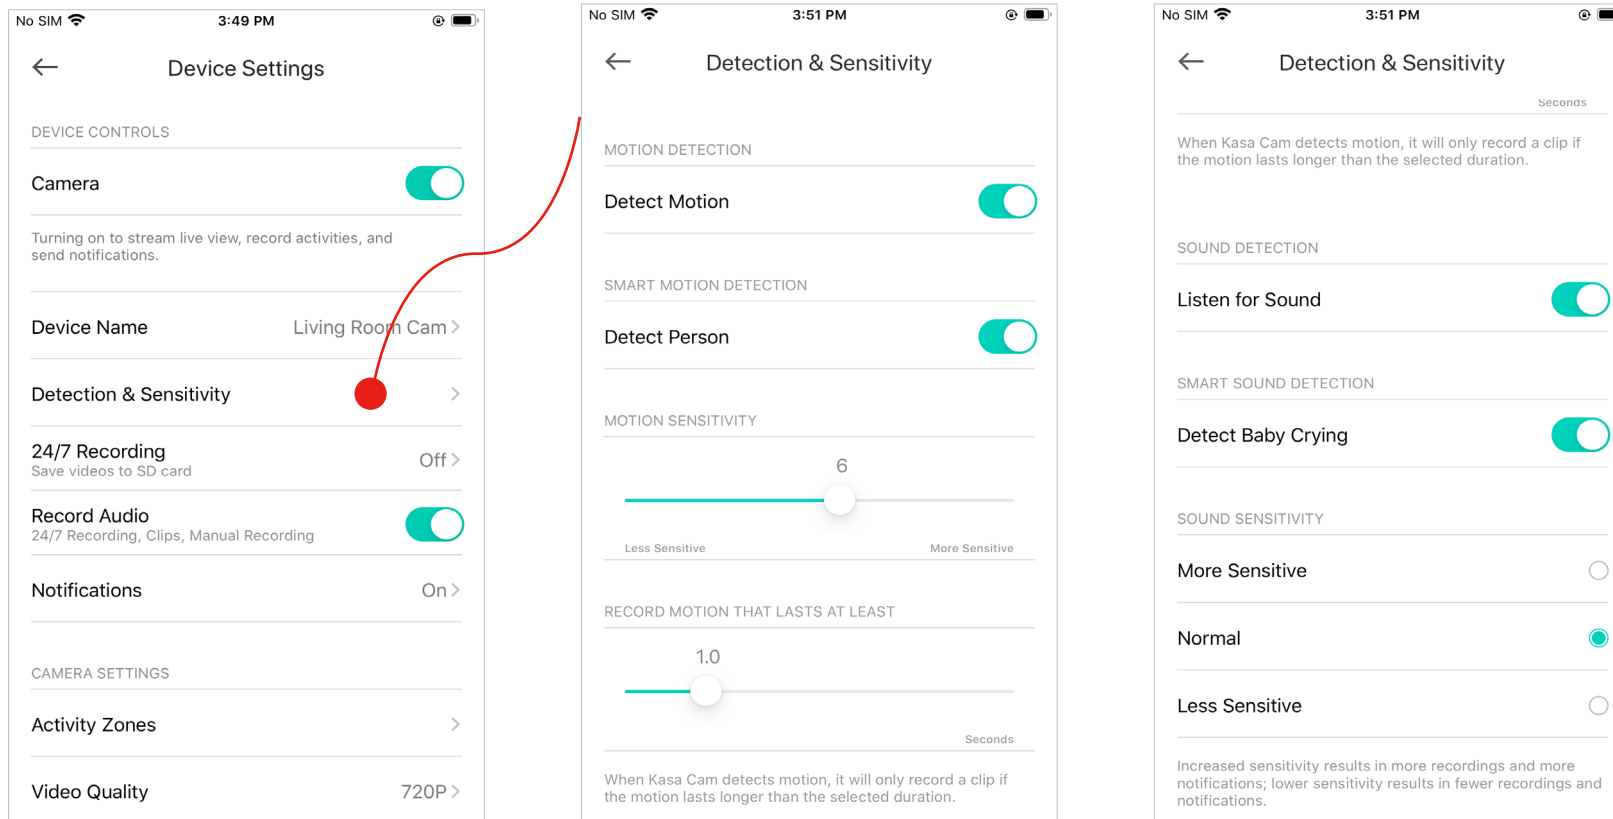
No SIM 3:49 PM

Device Settings

DEVICE CONTROLS

Camera

Turning on to stream live view, record activities, and send notifications.

Device Name Living Room Cam

Detection & Sensitivity

24/7 Recording
Save videos to SD card
Off

Record Audio
24/7 Recording, Clips, Manual Recording

Notifications On

CAMERA SETTINGS

Activity Zones

Video Quality 720P

No SIM 3:51 PM

Detection & Sensitivity

MOTION DETECTION

Detect Motion

SMART MOTION DETECTION

Detect Person

MOTION SENSITIVITY

6

Less Sensitive More Sensitive

RECORD MOTION THAT LASTS AT LEAST

1.0

Seconds

When Kasa Cam detects motion, it will only record a clip if the motion lasts longer than the selected duration.

No SIM 3:51 PM

Detection & Sensitivity

Seconds

When Kasa Cam detects motion, it will only record a clip if the motion lasts longer than the selected duration.

SOUND DETECTION

Listen for Sound

SMART SOUND DETECTION

Detect Baby Crying

SOUND SENSITIVITY

More Sensitive

Normal

Less Sensitive

Increased sensitivity results in more recordings and more notifications; lower sensitivity results in fewer recordings and notifications.